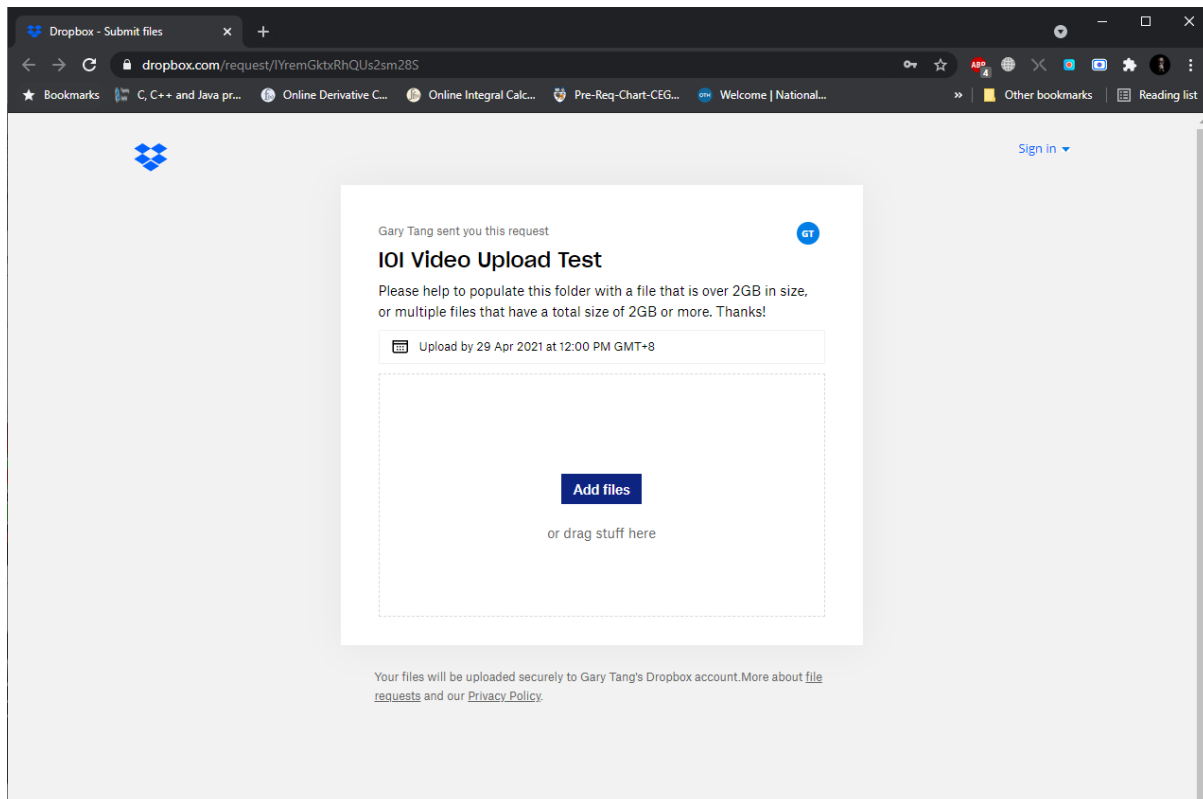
Dropbox - Submit files

dropbox.com/request/IYremGktxRhQUs2sm28S

ABP 4

Bookmarks C, C++ and Java pr... Online Derivative C... Online Integral Calc... Pre-Req-Chart-CEG... Welcome | National... » Other bookmarks Reading list

Sign in

Gary Tang sent you this request

GT

IOI Video Upload Test

Please help to populate this folder with a file that is over 2GB in size, or multiple files that have a total size of 2GB or more. Thanks!

Upload by 29 Apr 2021 at 12:00 PM GMT+8

Add files

or drag stuff here

Your files will be uploaded securely to Gary Tang's Dropbox account.More about file requests and our Privacy Policy.